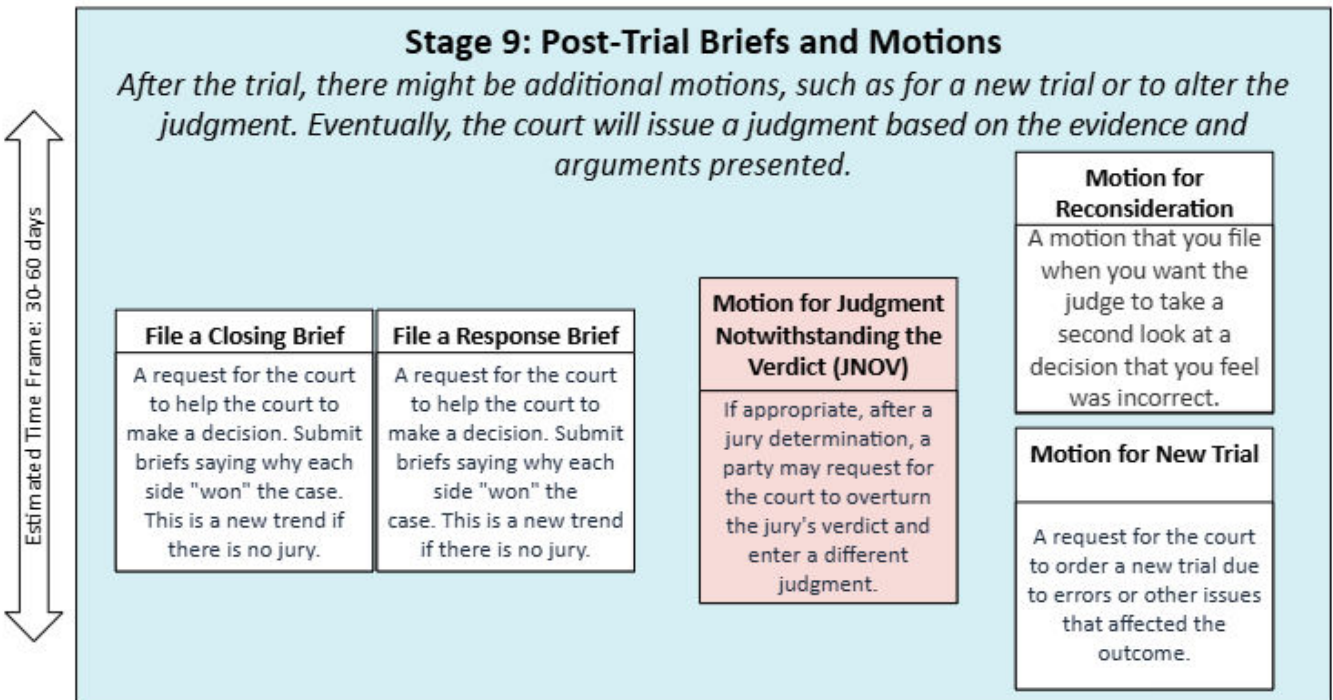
Estimated Time Frame: 30-60 days

Stage 9: Post-Trial Briefs and Motions

After the trial, there might be additional motions, such as for a new trial or to alter the judgment. Eventually, the court will issue a judgment based on the evidence and arguments presented.

File a Closing Brief

A request for the court to help the court to make a decision. Submit briefs saying why each side "won" the case. This is a new trend if there is no jury.

File a Response Brief

A request for the court to help the court to make a decision. Submit briefs saying why each side "won" the case. This is a new trend if there is no jury.

Motion for Judgment Notwithstanding the Verdict (JNOV)

If appropriate, after a jury determination, a party may request for the court to overturn the jury's verdict and enter a different judgment.

Motion for Reconsideration

A motion that you file when you want the judge to take a second look at a decision that you feel was incorrect.

Motion for New Trial

A request for the court to order a new trial due to errors or other issues that affected the outcome.